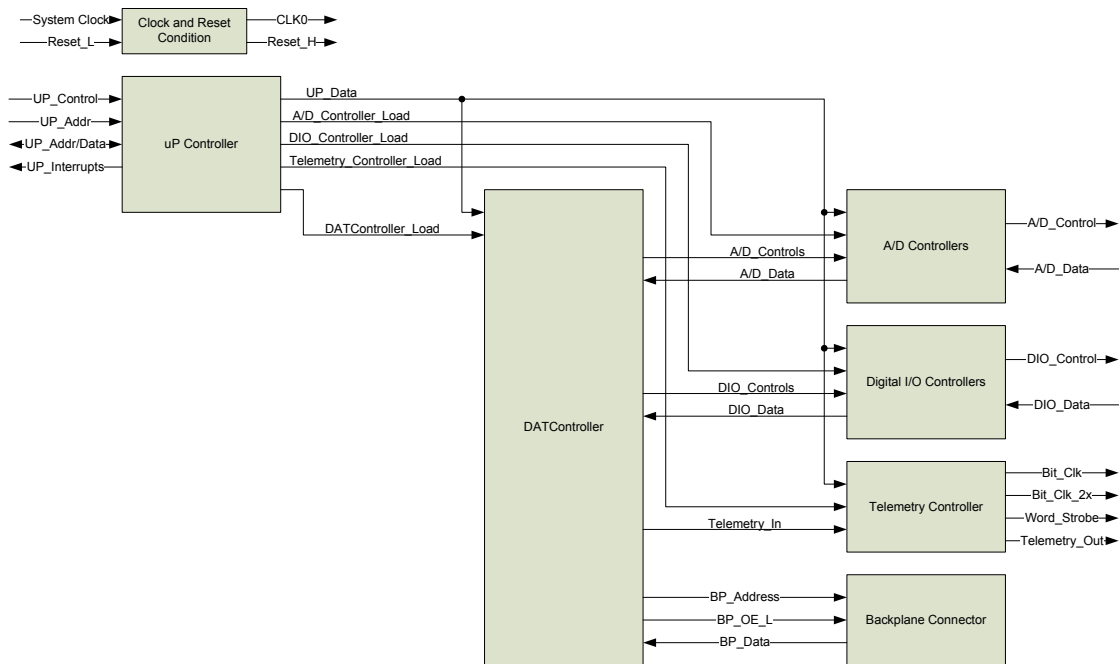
System Clock
Reset_L
Clock and Reset Condition
CLK0
Reset_H

UP_Control
UP_Addr
UP_Addr/Data
UP_Interrupts
uP Controller
UP_Data
A/D_Controller_Load
DIO_Controller_Load
Telemetry_Controller_Load
DATController_Load

DATController

A/D_Controls
A/D_Data
A/D Controllers
A/D_Control
A/D_Data

DIO_Controls
DIO_Data
Digital I/O Controllers
DIO_Control
DIO_Data

Telemetry_In
Telemetry Controller
Bit_Clk
Bit_Clk_2x
Word_Strobe
Telemetry_Out

BP_Address
BP_OE_L
BP_Data
Backplane Connector